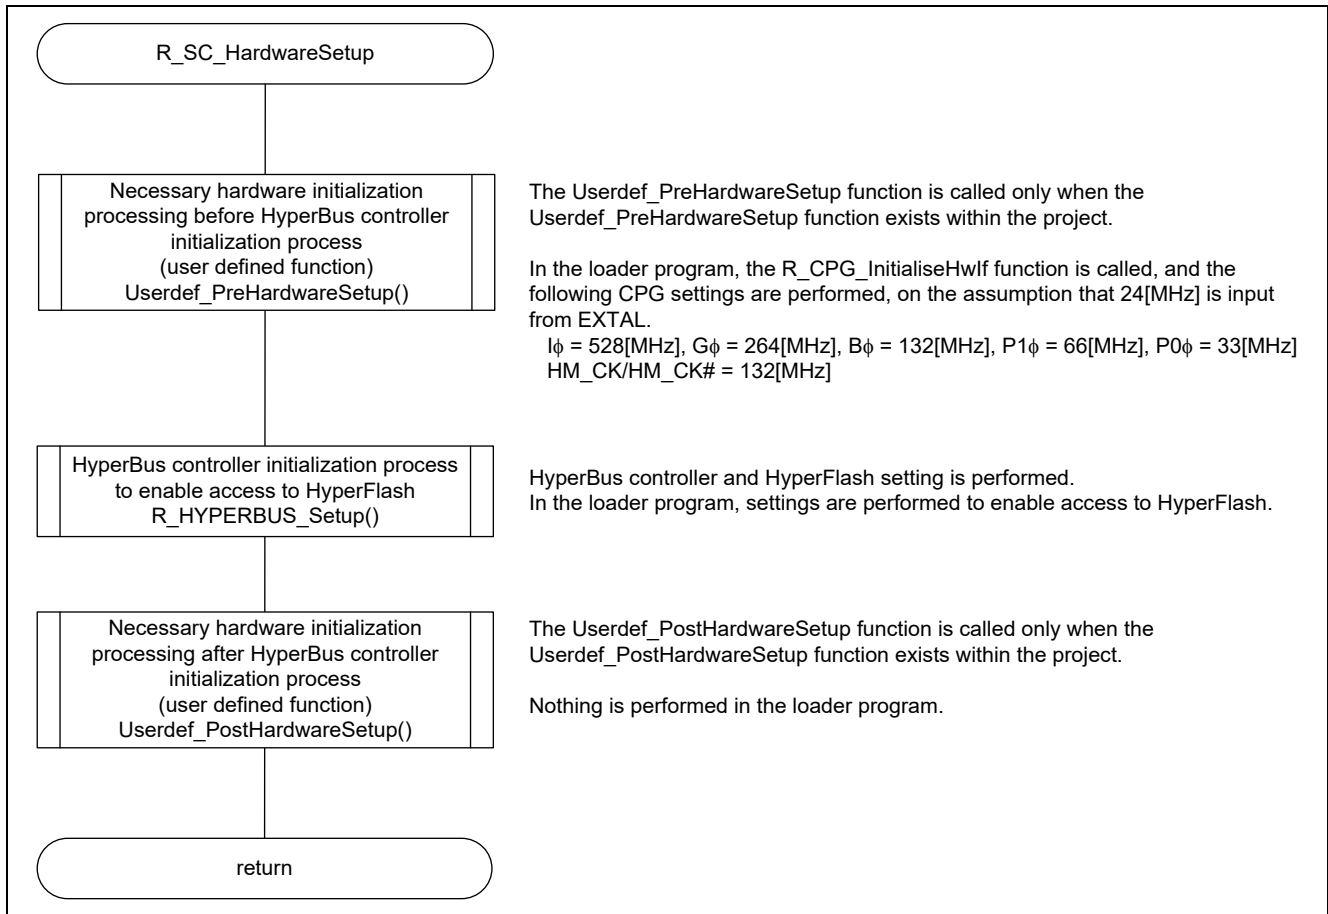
R_SC_HardwareSetup

Necessary hardware initialization processing before HyperBus controller initialization process (user defined function) Userdef_PreHardwareSetup()

The Userdef_PreHardwareSetup function is called only when the Userdef_PreHardwareSetup function exists within the project.

In the loader program, the R_CPG_InitialiseHwIf function is called, and the following CPG settings are performed, on the assumption that 24[MHz] is input from EXTAL.
I$\phi$ = 528[MHz], G$\phi$ = 264[MHz], B$\phi$ = 132[MHz], P1$\phi$ = 66[MHz], P0$\phi$ = 33[MHz]
HM_CK/HM_CK# = 132[MHz]

HyperBus controller initialization process to enable access to HyperFlash R_HYPERBUS_Setup()

HyperBus controller and HyperFlash setting is performed.
In the loader program, settings are performed to enable access to HyperFlash.

Necessary hardware initialization processing after HyperBus controller initialization process (user defined function) Userdef_PostHardwareSetup()

The Userdef_PostHardwareSetup function is called only when the Userdef_PostHardwareSetup function exists within the project.

Nothing is performed in the loader program.

return